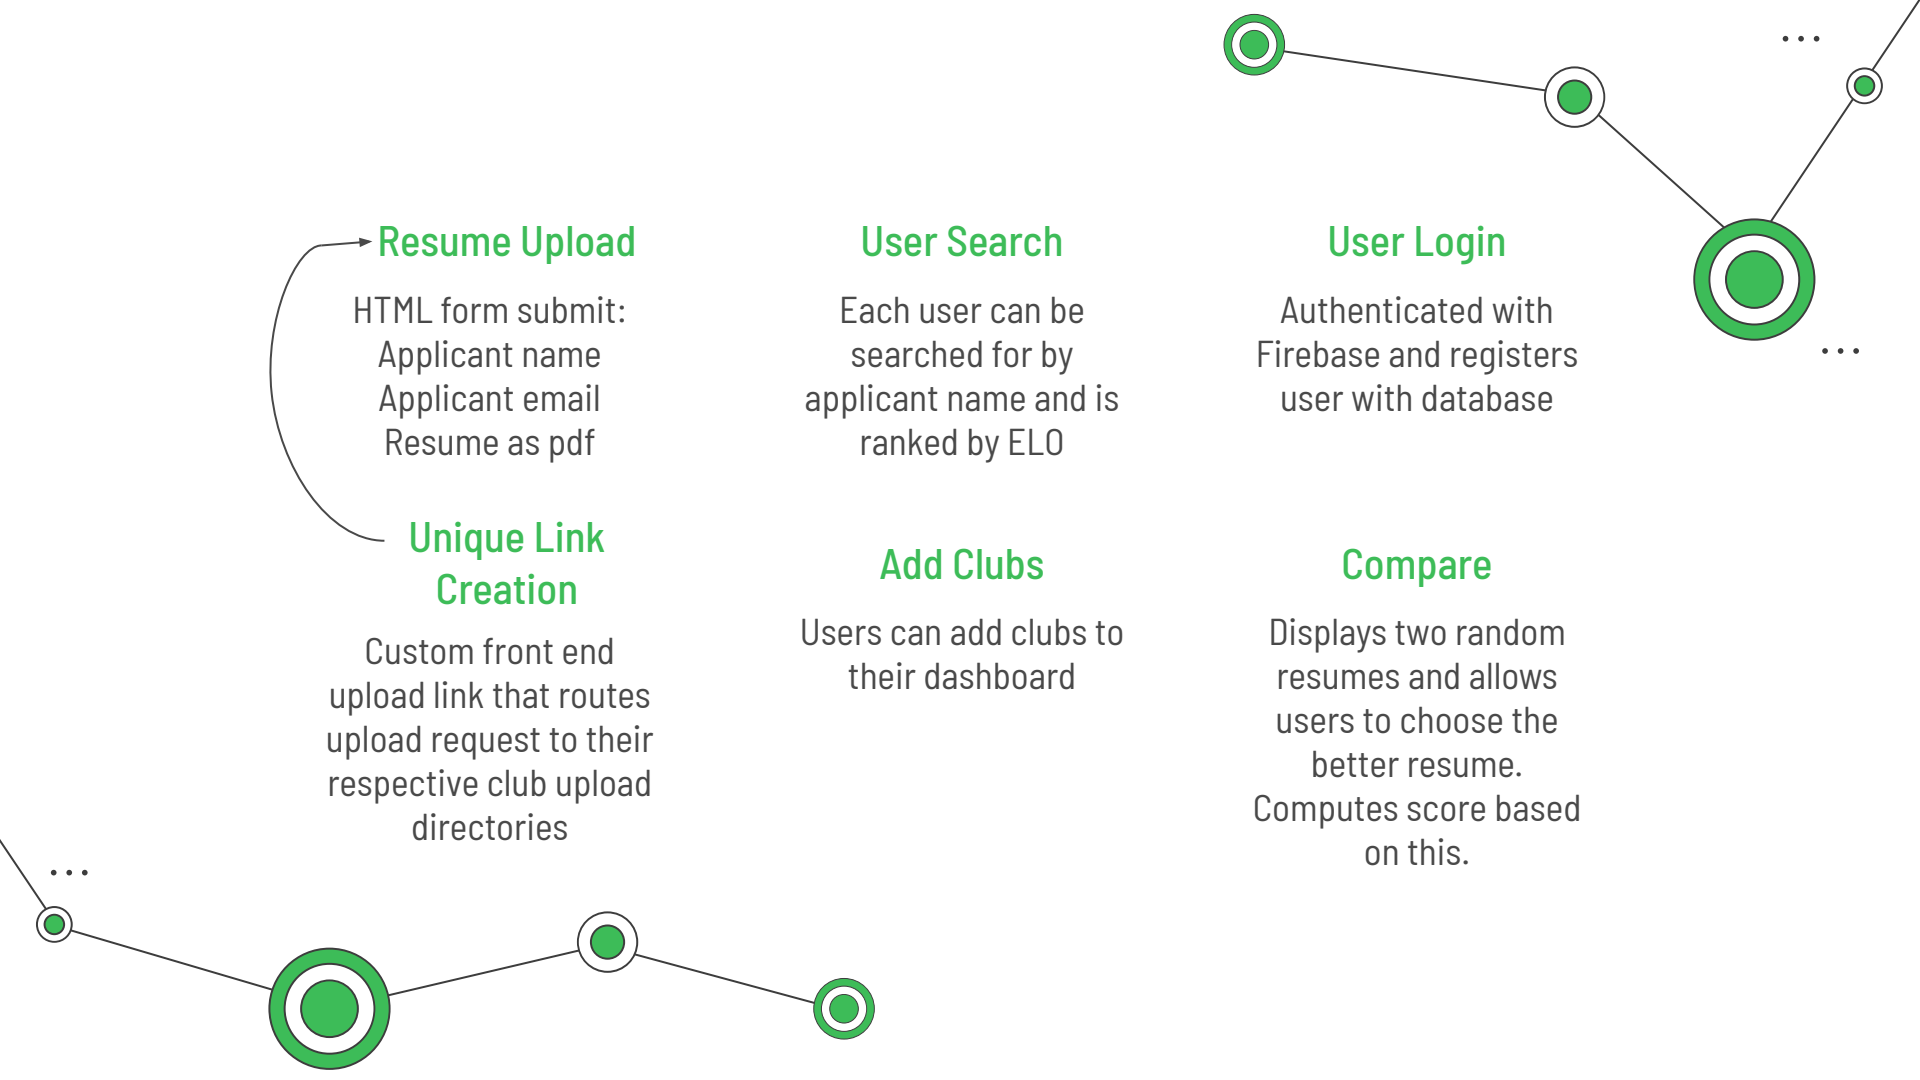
Resume Upload

HTML form submit:
Applicant name
Applicant email
Resume as pdf

User Search

Each user can be searched for by applicant name and is ranked by ELO

User Login

Authenticated with Firebase and registers user with database

Unique Link Creation

Custom front end upload link that routes upload request to their respective club upload directories

Add Clubs

Users can add clubs to their dashboard

Compare

Displays two random resumes and allows users to choose the better resume. Computes score based on this.